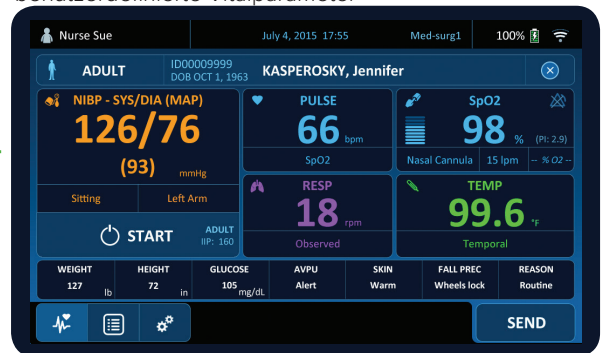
benutzerdefinierte Vitalparameter

Nurse Sue
July 4, 2015 17:55
Med-surg1
100%

ADULT
ID00009999
DOB OCT 1, 1963
KASPEROSKY, Jennifer

NIBP - SYS/DIA (MAP)
126/76
(93) mmHg
Sitting
Left Arm
START
ADULT
IIP: 160

PULSE
66 bpm
SpO2

SpO2
98 %
(PI: 2.9)
Nasal Cannula
15 lpm
-- % O2 --

RESP
18 rpm
Observed

TEMP
99.6 °F
Temporal

| WEIGHT | HEIGHT | GLUCOSE | AVPU | SKIN | FALL PREC | REASON |
|---|---|---|---|---|---|---|
| 127 lb | 72 in | 105 mg/dL | Alert | Warm | Wheels lock | Routine |

SEND